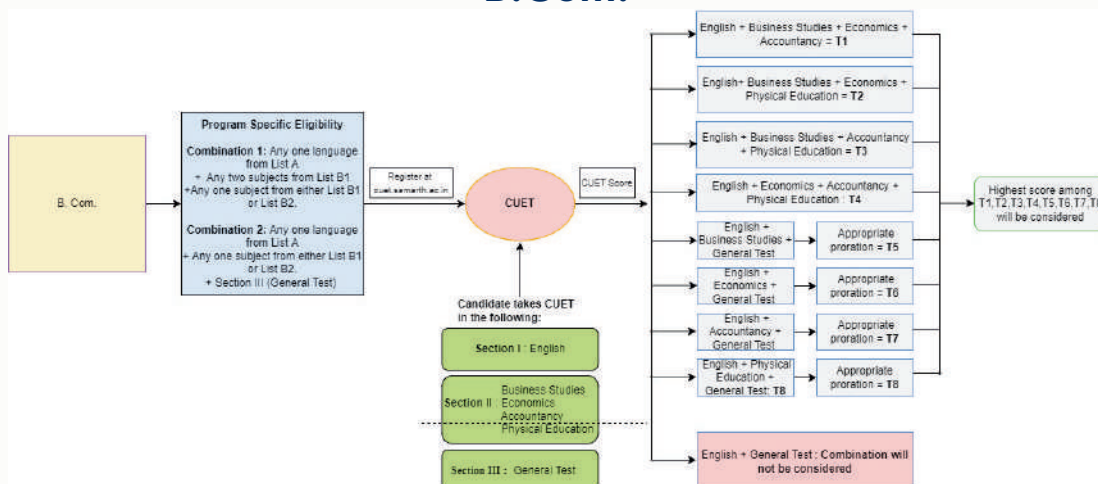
B. Com.

Program Specific Eligibility

Combination 1: Any one language from List A
+ Any two subjects from List B1
+Any one subject from either List B1 or List B2.

Combination 2: Any one language from List A
+ Any one subject from either List B1 or List B2.
+ Section III (General Test)

Register at cuet.samarth.ac.in

CUET

CUET Score

Candidate takes CUET in the following:

Section I : English

Section II Business Studies Economics Accountancy Physical Education

Section III : General Test

English + Business Studies + Economics + Accountancy = T1

English+ Business Studies + Economics + Physical Education = T2

English + Business Studies + Accountancy + Physical Education = T3

English + Economics + Accountancy + Physical Education : T4

English + Business Studies + General Test

Appropriate proration = T5

English + Economics + General Test

Appropriate proration = T6

English + Accountancy + General Test

Appropriate proration = T7

English + Physical Education + General Test: T8

Appropriate proration = T8

English + General Test : Combination will not be considered

Highest score among T1,T2,T3,T4,T5,T6,T7,T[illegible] will be considered